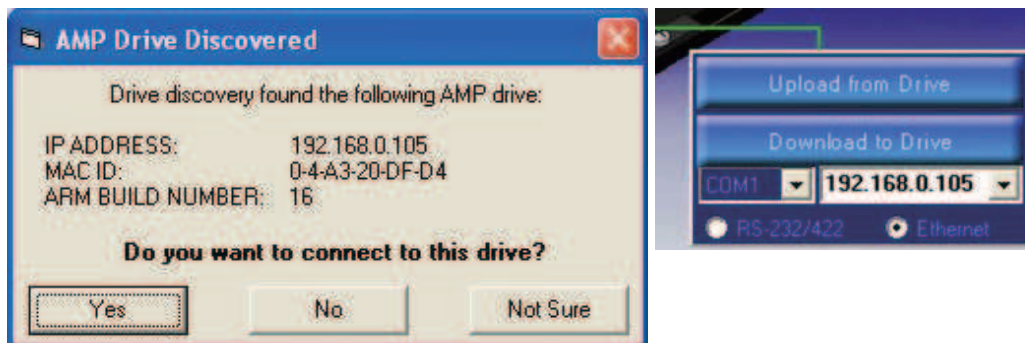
AMP Drive Discovered

Drive discovery found the following AMP drive:

IP ADDRESS: 192.168.0.105
MAC ID: 0-4-A3-20-DF-D4
ARM BUILD NUMBER: 16

Do you want to connect to this drive?

Yes No Not Sure

Upload from Drive

Download to Drive

COM1 192.168.0.105

RS-232/422 Ethernet